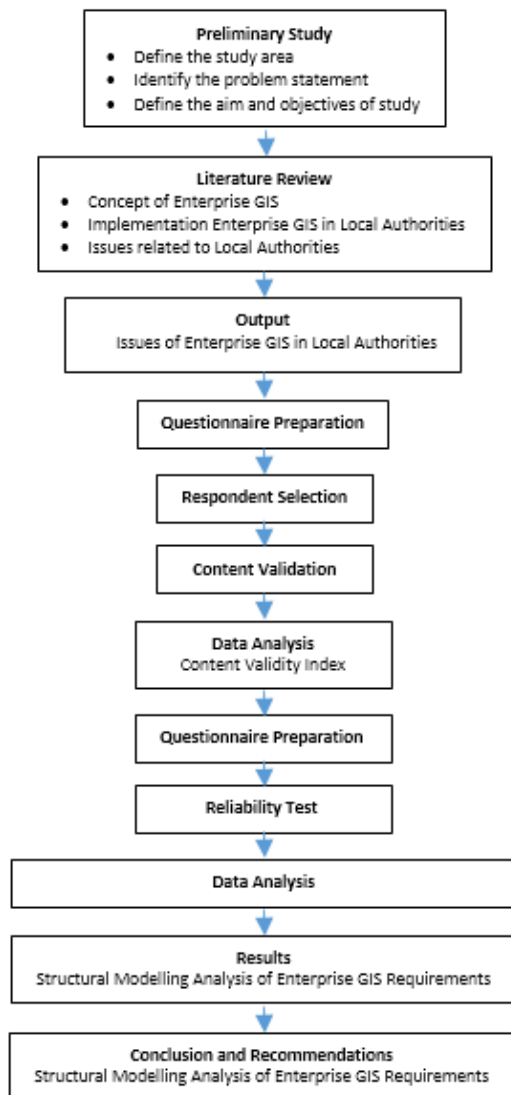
**Preliminary Study**
- Define the study area
- Identify the problem statement
- Define the aim and objectives of study

**Literature Review**
- Concept of Enterprise GIS
- Implementation Enterprise GIS in Local Authorities
- Issues related to Local Authorities

**Output**
Issues of Enterprise GIS in Local Authorities

**Questionnaire Preparation**

**Respondent Selection**

**Content Validation**

**Data Analysis**
Content Validity Index

**Questionnaire Preparation**

**Reliability Test**

**Data Analysis**

**Results**
Structural Modelling Analysis of Enterprise GIS Requirements

**Conclusion and Recommendations**
Structural Modelling Analysis of Enterprise GIS Requirements